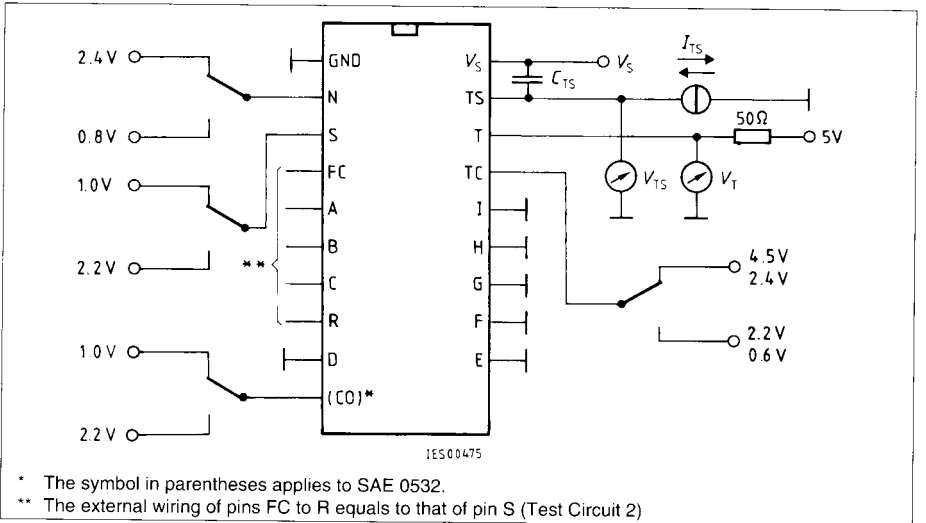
2.4 V

0.8 V

1.0 V

2.2 V

1.0 V

2.2 V

GND

N

S

FC

A

B

C

R

D

(CO)*

**

$V_S$

TS

T

TC

I

H

G

F

E

$V_S$

$C_{TS}$

$I_{TS}$

50Ω

5V

$V_{TS}$

$V_T$

4.5 V
2.4 V

2.2 V
0.6 V

IES00475

* The symbol in parentheses applies to SAE 0532.

** The external wiring of pins FC to R equals to that of pin S (Test Circuit 2)